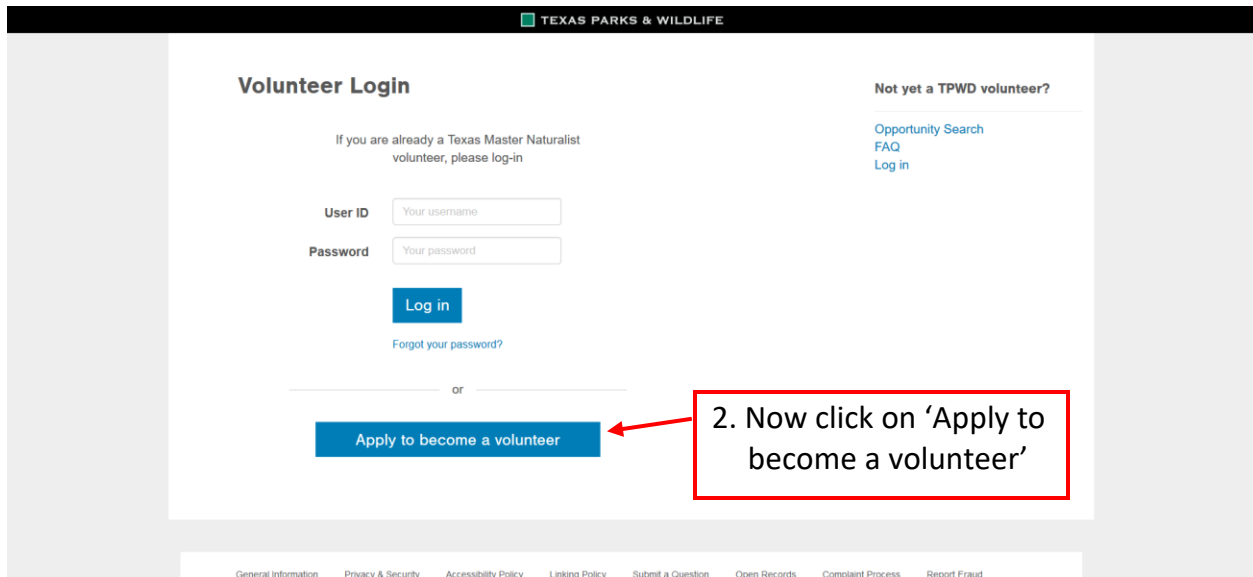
TEXAS PARKS & WILDLIFE

Volunteer Login

If you are already a Texas Master Naturalist volunteer, please log-in

User ID Your username

Password Your password

Log in

Forgot your password?

or

Apply to become a volunteer

Not yet a TPWD volunteer?

Opportunity Search
FAQ
Log in

2. Now click on 'Apply to become a volunteer'

General Information Privacy & Security Accessibility Policy Linking Policy Submit a Question Open Records Complaint Process Report Fraud